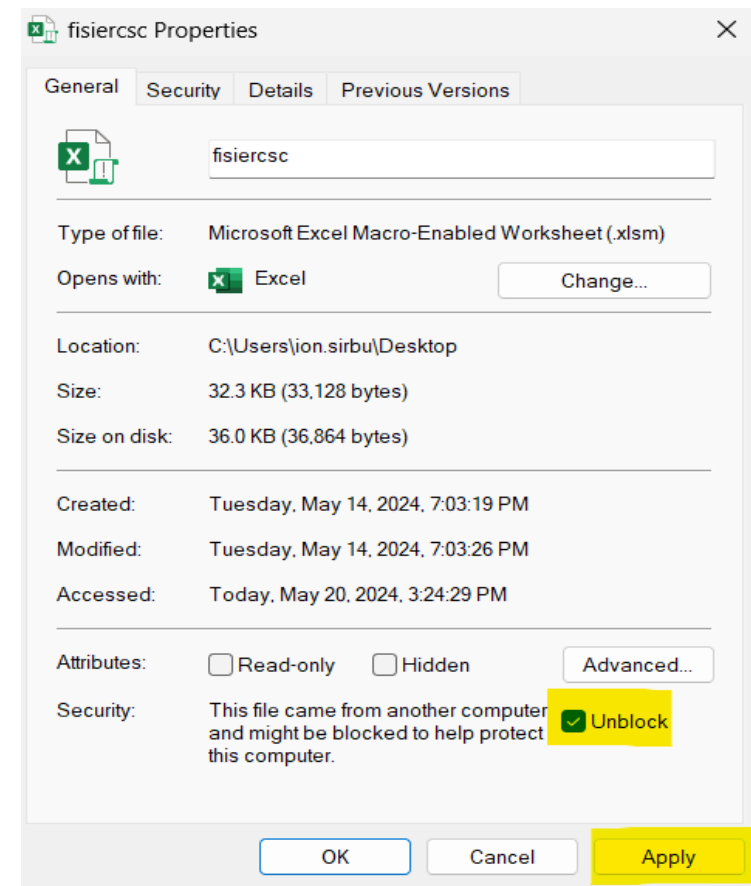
fisiercsc Properties

General | Security | Details | Previous Versions

fisiercsc

Type of file: Microsoft Excel Macro-Enabled Worksheet (.xlsm)

Opens with: Excel Change...

Location: C:\Users\ion.sirbu\Desktop

Size: 32.3 KB (33,128 bytes)

Size on disk: 36.0 KB (36,864 bytes)

Created: Tuesday, May 14, 2024, 7:03:19 PM

Modified: Tuesday, May 14, 2024, 7:03:26 PM

Accessed: Today, May 20, 2024, 3:24:29 PM

Attributes: Read-only Hidden Advanced...

Security: This file came from another computer and might be blocked to help protect this computer. Unblock

OK Cancel Apply